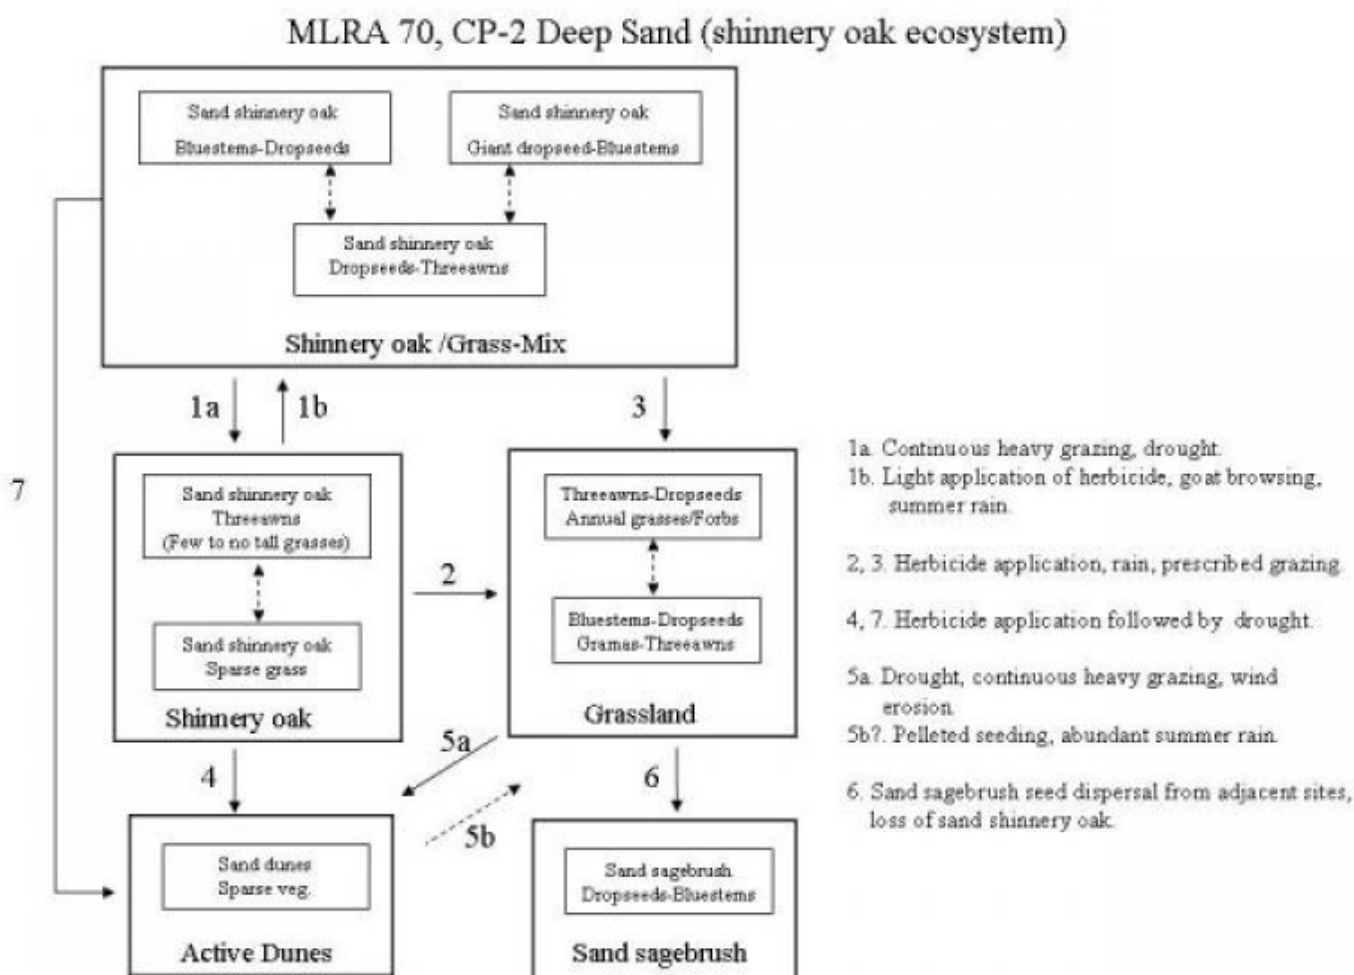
MLRA 70, CP-2 Deep Sand (shinnery oak ecosystem)

Sand shinnery oak
Bluestems-Dropseeds

Sand shinnery oak
Giant dropseed-Bluestems

Sand shinnery oak
Dropseeds-Threeawns

Shinnery oak /Grass-Mix

1a

1b

3

7

Sand shinnery oak
Threeawns
(Few to no tall grasses)

Sand shinnery oak
Sparse grass

Shinnery oak

2

Threeawns-Dropseeds
Annual grasses/Forbs

Bluestems-Dropseeds
Gramas-Threeawns

Grassland

5a

4

6

5b

Sand dunes
Sparse veg.

Active Dunes

Sand sagebrush
Dropseeds-Bluestems

Sand sagebrush

1a. Continuous heavy grazing, drought.
1b. Light application of herbicide, goat browsing, summer rain.

2, 3. Herbicide application, rain, prescribed grazing.

4, 7. Herbicide application followed by drought.

5a. Drought, continuous heavy grazing, wind erosion.
5b?. Pelleted seeding, abundant summer rain.

6. Sand sagebrush seed dispersal from adjacent sites, loss of sand shinnery oak.